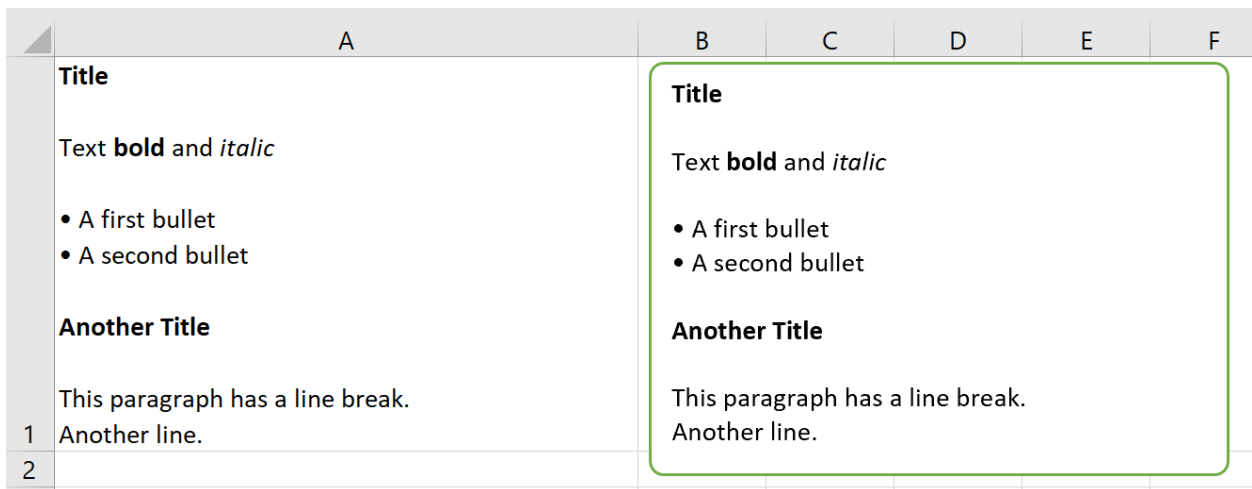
| | A | B | C | D | E | F |
|---|---|---|---|---|---|---|
| 1 | Title<br><br>Text bold and italic<br><br>• A first bullet<br>• A second bullet<br><br>Another Title<br><br>This paragraph has a line break.<br>Another line. | | | | | |
| 2 | | | | | | |

Title

Text bold and italic

• A first bullet
• A second bullet

Another Title

This paragraph has a line break.
Another line.